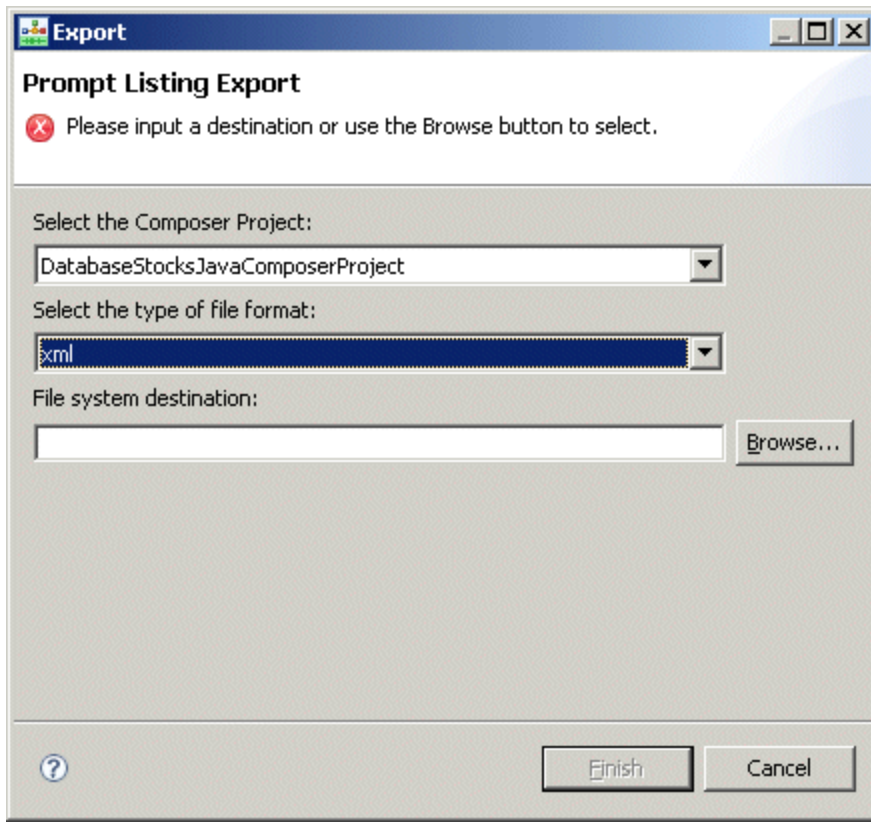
Export

Prompt Listing Export

Please input a destination or use the Browse button to select.

Select the Composer Project:

DatabaseStocksJavaComposerProject

Select the type of file format:

xml

File system destination:

Browse...

Finish

Cancel